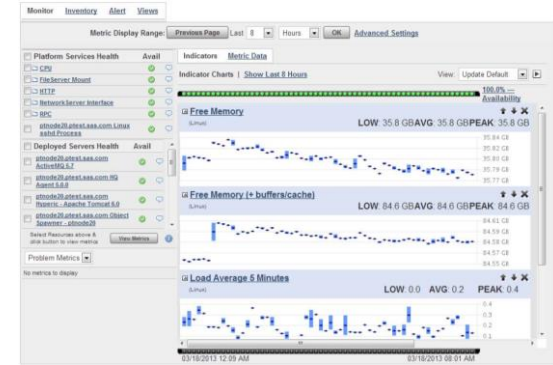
Monitor Inventory Alert Views

Metric Display Range: Previous Page Last 8 Hours OK Advanced Settings

Platform Services Health Avail
CPU
FileServer Mount
HTTP
NetworkServer Interface
RPC
ptnode20.ptest.sas.com Linux sshd Process

Deployed Servers Health Avail
ptnode20.ptest.sas.com ActiveMQ 5.7
ptnode20.ptest.sas.com HQ Agent 5.0.0
ptnode20.ptest.sas.com Hyperic - Apache Tomcat 6.0
ptnode20.ptest.sas.com Object Spawner - ptnode20

Select Resources above & click button to view metrics View Metrics

Problem Metrics
No metrics to display

Indicators Metric Data

Indicator Charts | Show Last 8 Hours View: Update Default

100.0% — Availability

Free Memory
(Linux)
LOW: 35.8 GB AVG: 35.8 GB PEAK: 35.8 GB
35.84 GB
35.82 GB
35.80 GB
35.79 GB
35.77 GB

Free Memory (+ buffers/cache)
(Linux)
LOW: 84.6 GB AVG: 84.6 GB PEAK: 84.6 GB
84.61 GB
84.59 GB
84.58 GB
84.57 GB
84.55 GB

Load Average 5 Minutes
(Linux)
LOW: 0.0 AVG: 0.2 PEAK: 0.4
0.4
0.3
0.2
0.1

03/18/2013 12:09 AM 03/18/2013 08:01 AM